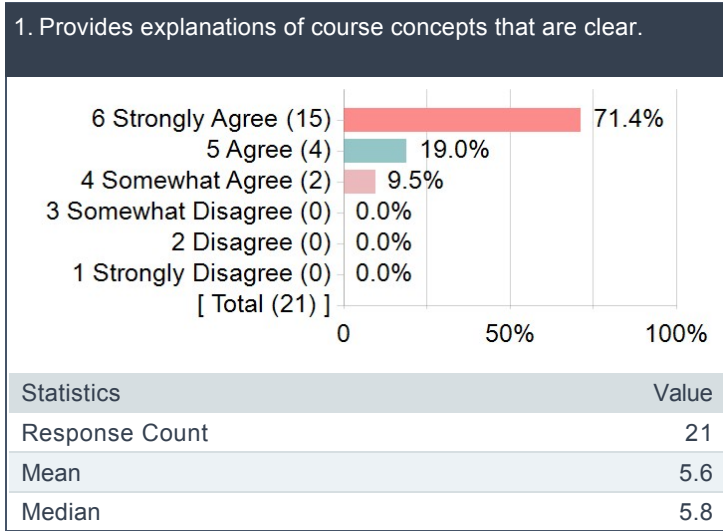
1. Provides explanations of course concepts that are clear.

6 Strongly Agree (15) 71.4%
5 Agree (4) 19.0%
4 Somewhat Agree (2) 9.5%
3 Somewhat Disagree (0) 0.0%
2 Disagree (0) 0.0%
1 Strongly Disagree (0) 0.0%
[ Total (21) ]
0 50% 100%

| Statistics | Value |
|---|---|
| Response Count | 21 |
| Mean | 5.6 |
| Median | 5.8 |